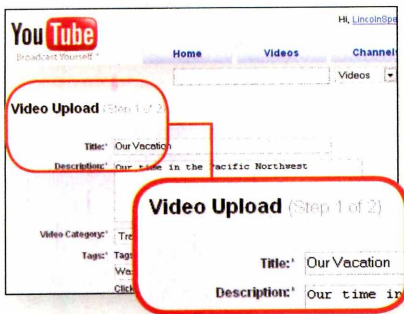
YouTube
Broadcast Yourself™

Hi, LincolnSpe

Home Videos Channel

Videos

Video Upload (Step 1 of 2)

Title:* Our Vacation
Description:* Our time in the Pacific Northwest

Video Category:* Tra
Tags:* Tags
Was
Click

Video Upload (Step 1 of 2)

Title:* Our Vacation
Description:* Our time in